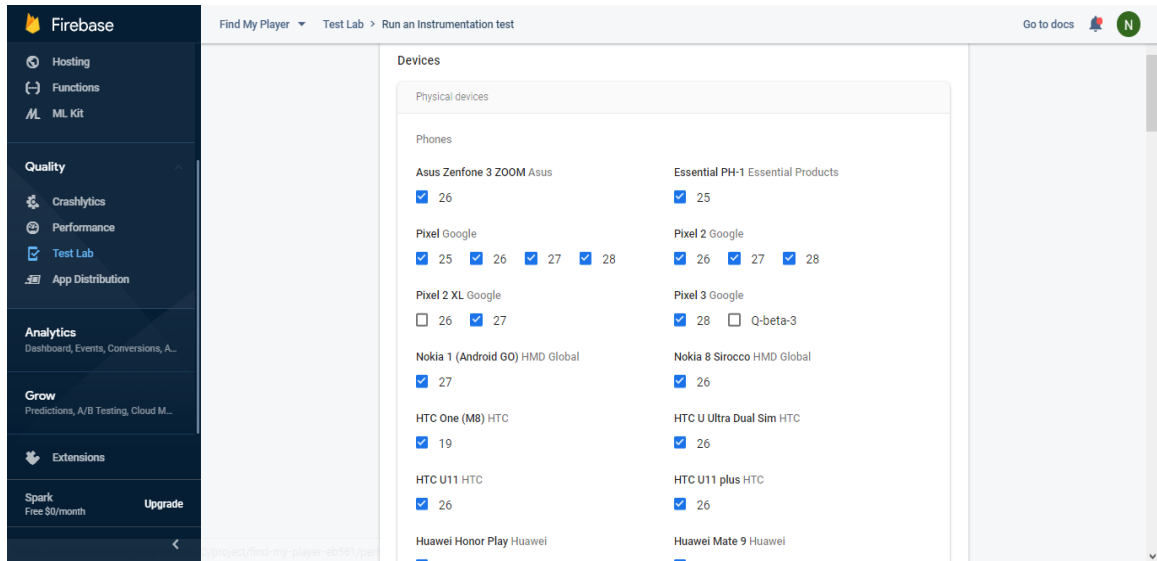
Firebase

Hosting
Functions
ML Kit

Quality

Crashlytics
Performance
Test Lab
App Distribution

Analytics
Dashboard, Events, Conversions, A...

Grow
Predictions, A/B Testing, Cloud M...

Extensions

Spark
Free $0/month
Upgrade

Find My Player ▾ Test Lab > Run an Instrumentation test

Go to docs N

Devices

Physical devices

Phones

Asus Zenfone 3 ZOOM Asus
26

Essential PH-1 Essential Products
25

Pixel Google
25 26 27 28

Pixel 2 Google
26 27 28

Pixel 2 XL Google
26 27

Pixel 3 Google
28 Q-beta-3

Nokia 1 (Android GO) HMD Global
27

Nokia 8 Sirocco HMD Global
26

HTC One (M8) HTC
19

HTC U Ultra Dual Sim HTC
26

HTC U11 HTC
26

HTC U11 plus HTC
26

Huawei Honor Play Huawei

Huawei Mate 9 Huawei

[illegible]/project/find-my-player-eb361/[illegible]